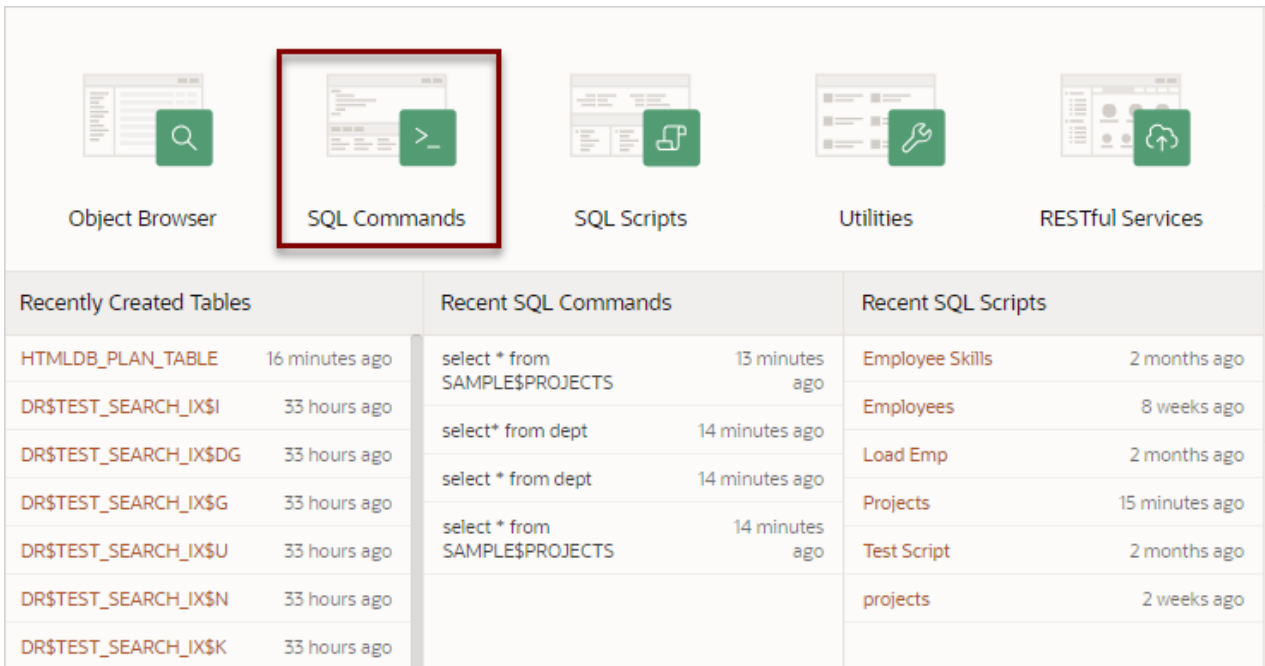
Object Browser

SQL Commands

SQL Scripts

Utilities

RESTful Services

Recently Created Tables

| | |
|---|---|
| HTMLDB_PLAN_TABLE | 16 minutes ago |
| DR$TEST_SEARCH_IX$I | 33 hours ago |
| DR$TEST_SEARCH_IX$DG | 33 hours ago |
| DR$TEST_SEARCH_IX$G | 33 hours ago |
| DR$TEST_SEARCH_IX$U | 33 hours ago |
| DR$TEST_SEARCH_IX$N | 33 hours ago |
| DR$TEST_SEARCH_IX$K | 33 hours ago |

Recent SQL Commands

| | |
|---|---|
| select * from SAMPLE$PROJECTS | 13 minutes ago |
| select* from dept | 14 minutes ago |
| select * from dept | 14 minutes ago |
| select * from SAMPLE$PROJECTS | 14 minutes ago |

Recent SQL Scripts

| | |
|---|---|
| Employee Skills | 2 months ago |
| Employees | 8 weeks ago |
| Load Emp | 2 months ago |
| Projects | 15 minutes ago |
| Test Script | 2 months ago |
| projects | 2 weeks ago |